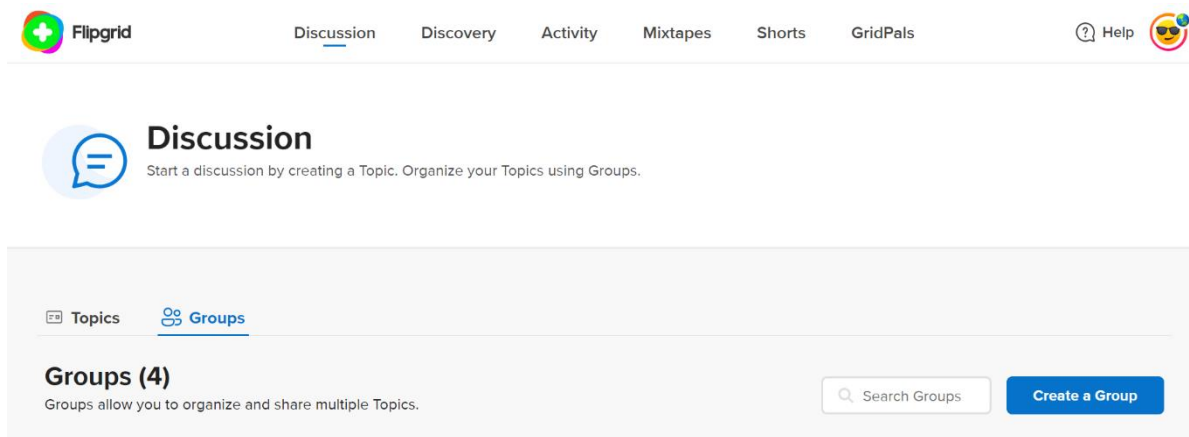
Flipgrid

Discussion Discovery Activity Mixtapes Shorts GridPals

Help

Discussion

Start a discussion by creating a Topic. Organize your Topics using Groups.

Topics Groups

Groups (4)

Groups allow you to organize and share multiple Topics.

Search Groups

Create a Group